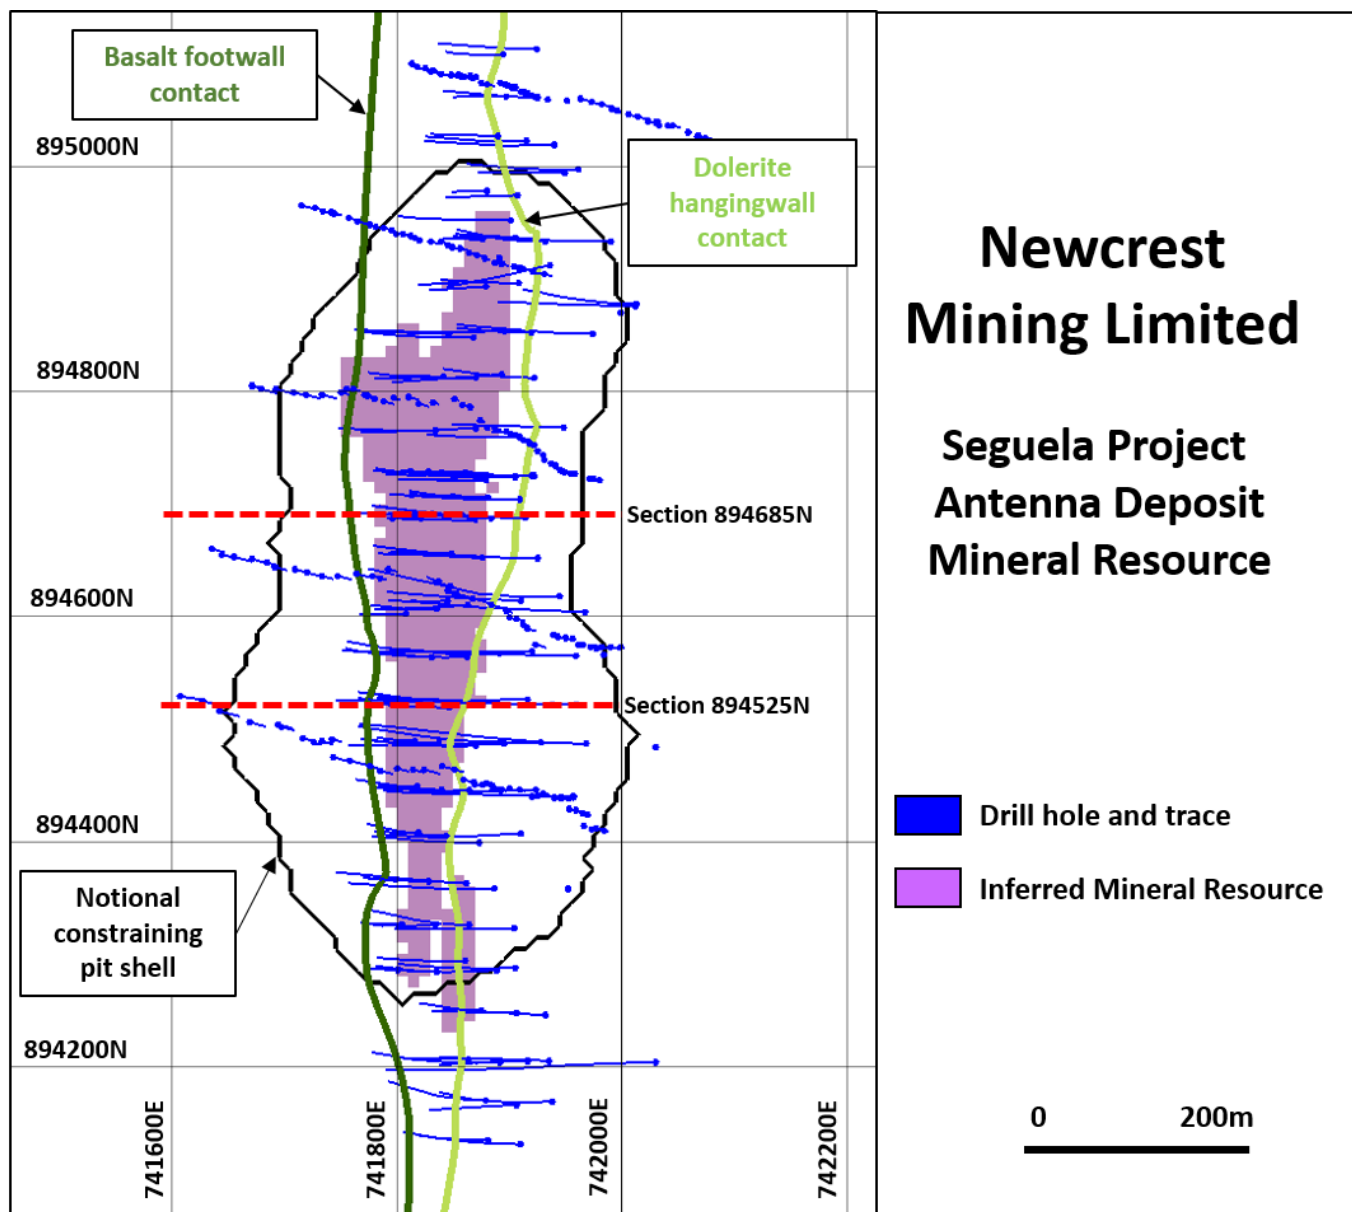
Basalt footwall contact

895000N

Dolerite hangingwall contact

Newcrest Mining Limited

Seguela Project
Antenna Deposit
Mineral Resource

894800N

Section 894685N

894600N

Section 894525N

894400N

Notional constraining pit shell

Drill hole and trace

Inferred Mineral Resource

894200N

741600E

741800E

742000E

742200E

0 200m